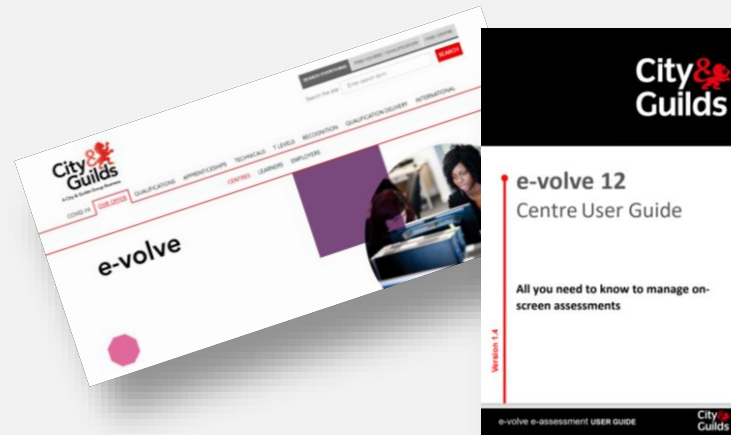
City & Guilds
A City & Guilds Group Business

SEARCH EVERYTHING
FIND COURSE
QUALIFICATIONS
FIND CENTRE

Search the site
Enter search term
SEARCH

COVID-19
OUR OFFER
QUALIFICATIONS
APPRENTICESHIPS
TECHNICALS
T LEVELS
RECOGNITION
QUALIFICATION DELIVERY
INTERNATIONAL

CENTRES
LEARNERS
EMPLOYERS

e-volve

City & Guilds

e-volve 12
Centre User Guide

All you need to know to manage on-screen assessments

Version 1.4

e-volve e-assessment USER GUIDE

City & Guilds